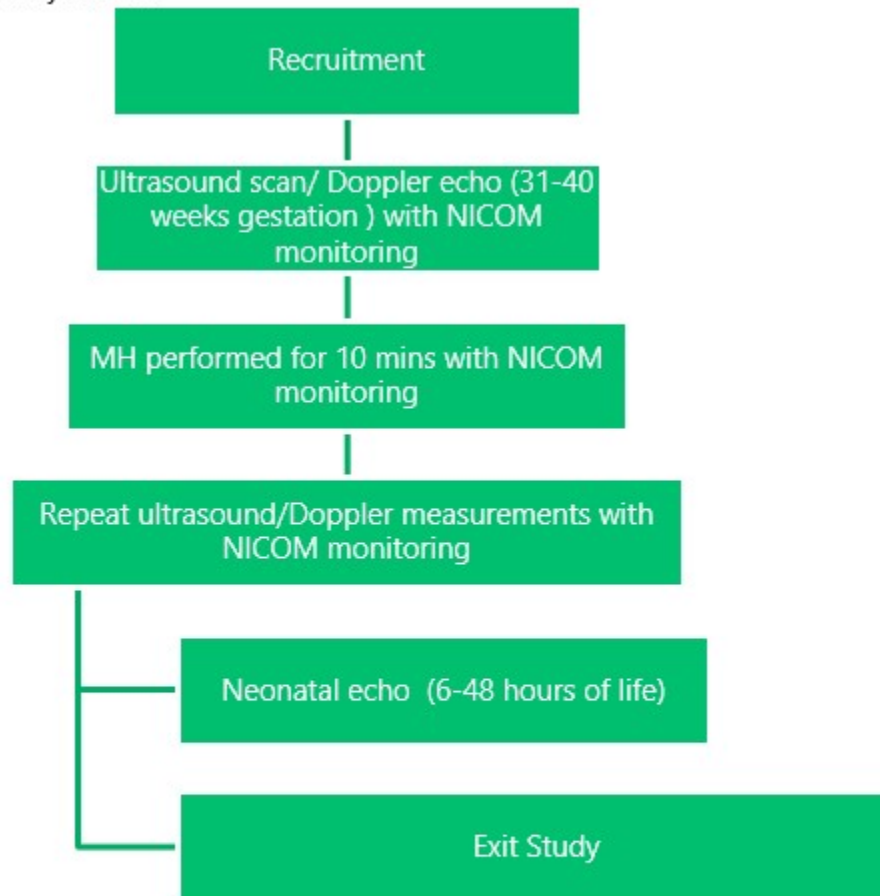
Recruitment

Ultrasound scan/ Doppler echo (31-40 weeks gestation ) with NICOM monitoring

MH performed for 10 mins with NICOM monitoring

Repeat ultrasound/Doppler measurements with NICOM monitoring

Neonatal echo (6-48 hours of life)

Exit Study